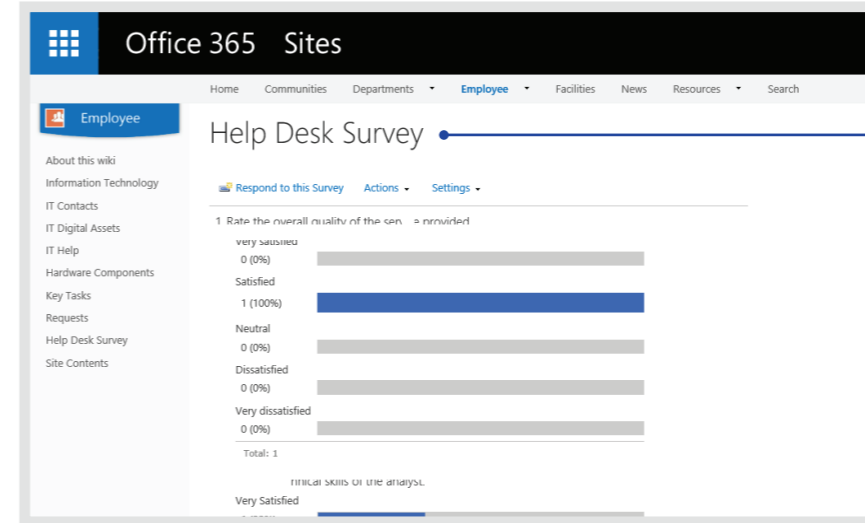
Office 365 Sites

Home Communities Departments Employee Facilities News Resources Search

Employee

About this wiki
Information Technology
IT Contacts
IT Digital Assets
IT Help
Hardware Components
Key Tasks
Requests
Help Desk Survey
Site Contents

Help Desk Survey

Respond to this Survey Actions Settings

1. Rate the overall quality of the ser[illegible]e provided

Very satisfied
0 (0%)
Satisfied
1 (100%)
Neutral
0 (0%)
Dissatisfied
0 (0%)
Very dissatisfied
0 (0%)
Total: 1

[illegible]nical skills of the analyst.

Very Satisfied
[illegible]